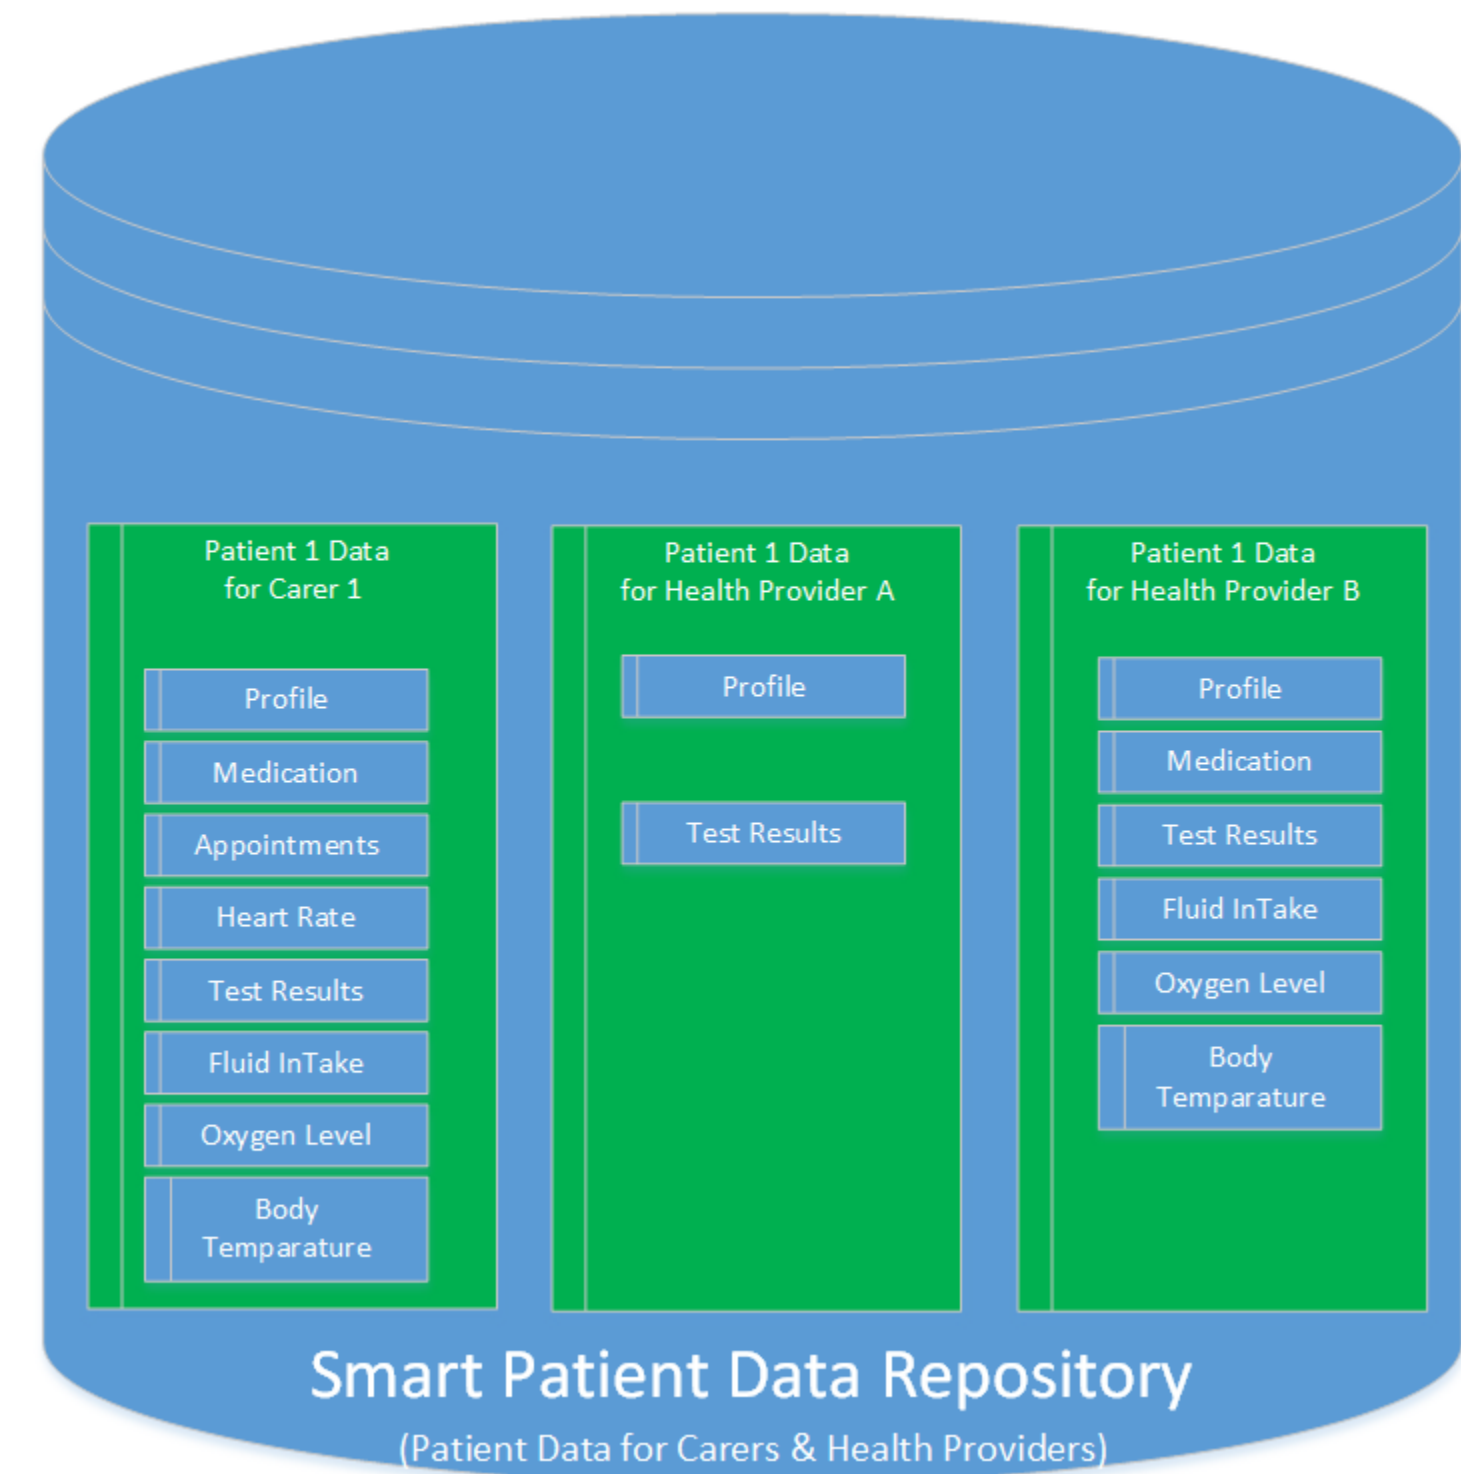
Patient 1 Data for Carer 1

Profile

Medication

Appointments

Heart Rate

Test Results

Fluid InTake

Oxygen Level

Body Temparature

Patient 1 Data for Health Provider A

Profile

Test Results

Patient 1 Data for Health Provider B

Profile

Medication

Test Results

Fluid InTake

Oxygen Level

Body Temparature

Smart Patient Data Repository

(Patient Data for Carers & Health Providers)